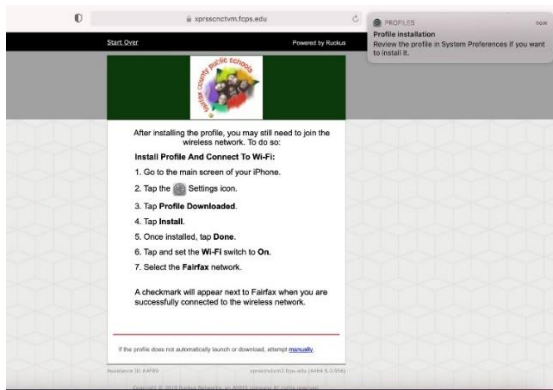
xpresscnctvm.fcps.edu

PROFILES now
Profile installation
Review the profile in System Preferences if you want to install it.

Start Over

Powered by Ruckus

Fairfax County Public Schools

After installing the profile, you may still need to join the wireless network. To do so:

Install Profile And Connect To Wi-Fi:

1. Go to the main screen of your iPhone.

2. Tap the Settings icon.

3. Tap Profile Downloaded.

4. Tap Install.

5. Once installed, tap Done.

6. Tap and set the Wi-Fi switch to On.

7. Select the Fairfax network.

A checkmark will appear next to Fairfax when you are successfully connected to the wireless network.

If the profile does not automatically launch or download, attempt manually.

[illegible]

Copyright © 2019 Ruckus Networks, an ARRIS company. All rights reserved.